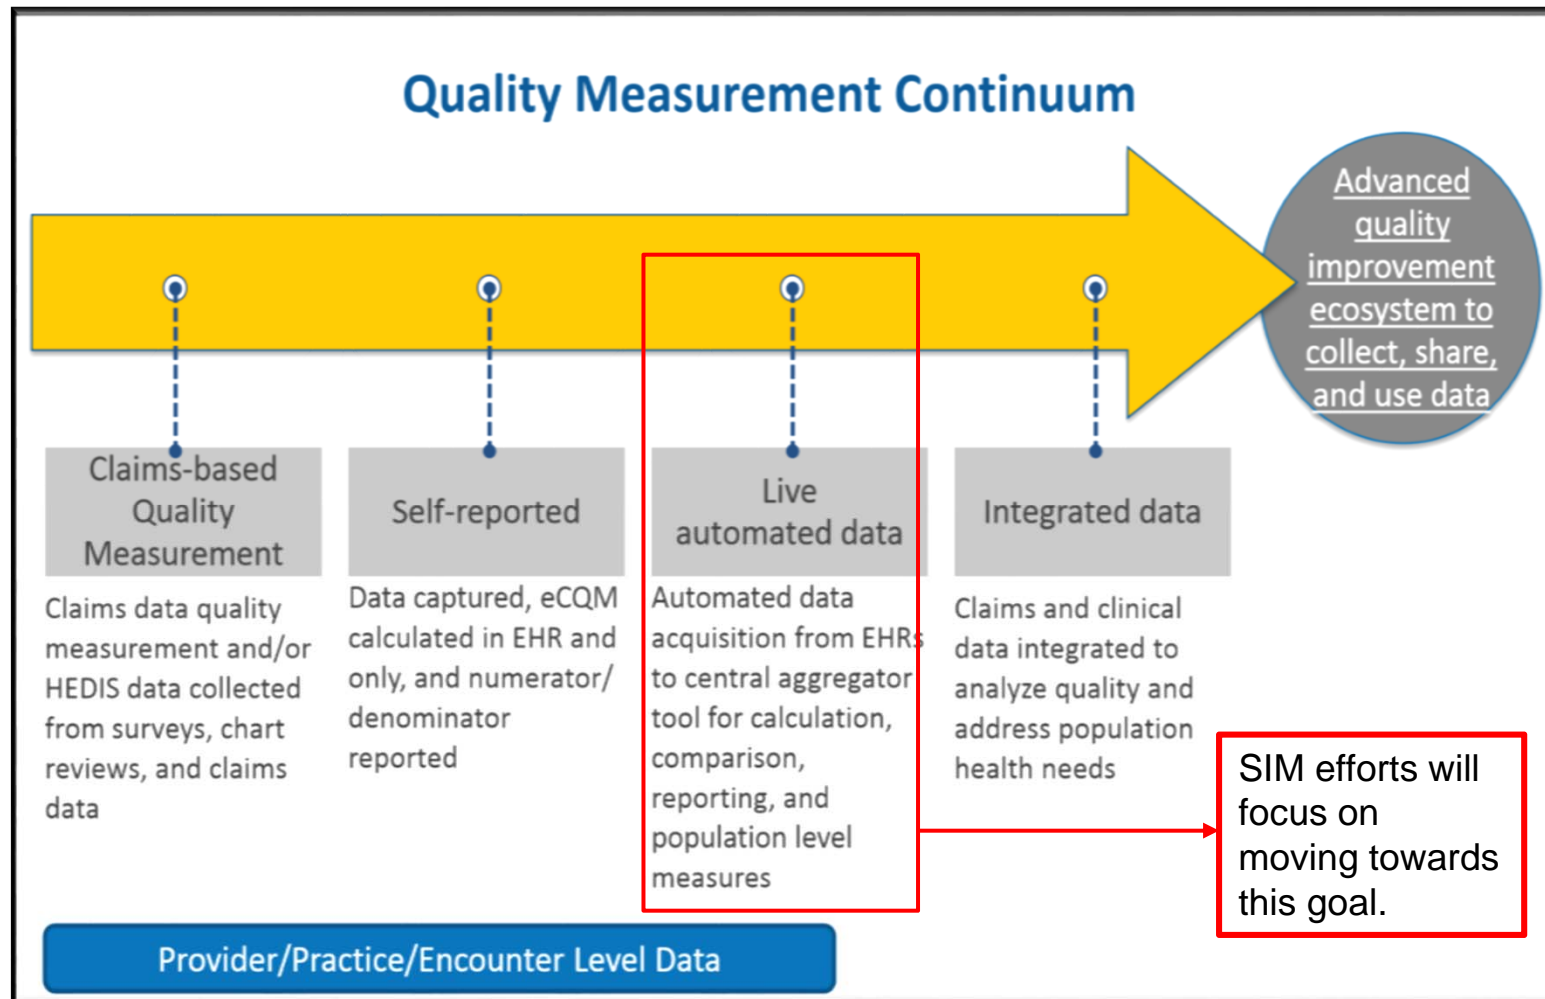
Quality Measurement Continuum

Advanced quality improvement ecosystem to collect, share, and use data

Claims-based Quality Measurement

Claims data quality measurement and/or HEDIS data collected from surveys, chart reviews, and claims data

Self-reported

Data captured, eCQM calculated in EHR and only, and numerator/ denominator reported

Live automated data

Automated data acquisition from EHRs to central aggregator tool for calculation, comparison, reporting, and population level measures

Integrated data

Claims and clinical data integrated to analyze quality and address population health needs

SIM efforts will focus on moving towards this goal.

Provider/Practice/Encounter Level Data